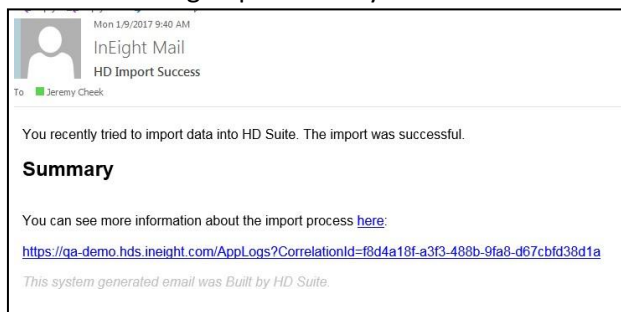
Mon 1/9/2017 9:40 AM

InEight Mail

HD Import Success

To Jeremy Cheek

You recently tried to import data into HD Suite. The import was successful.

Summary

You can see more information about the import process here:

https://qa-demo.hds.ineight.com/AppLogs?CorrelationId=f8d4a18f-a3f3-488b-9fa8-d67cbfd38d1a

This system generated email was Built by HD Suite.